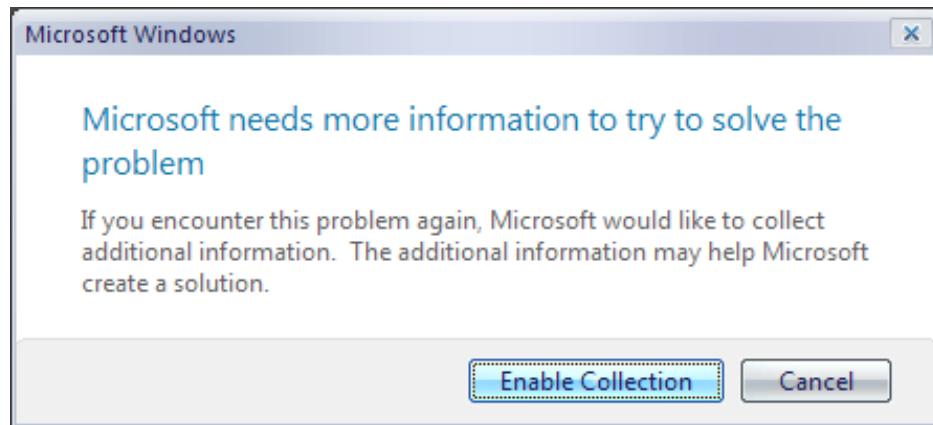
Microsoft Windows

Microsoft needs more information to try to solve the problem

If you encounter this problem again, Microsoft would like to collect additional information.  The additional information may help Microsoft create a solution.

Enable Collection

Cancel